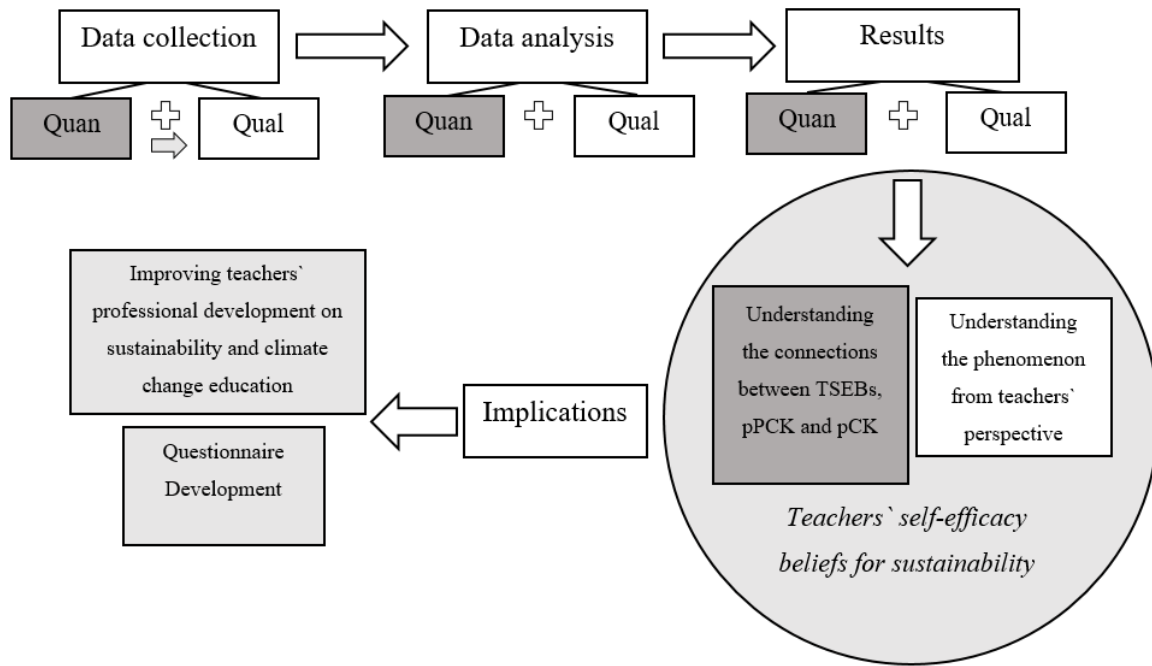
Data collection

Quan

Qual

Data analysis

Quan

Qual

Results

Quan

Qual

Understanding the connections between TSEBs, pPCK and pCK

Understanding the phenomenon from teachers` perspective

*Teachers` self-efficacy beliefs for sustainability*

Implications

Improving teachers` professional development on sustainability and climate change education

Questionnaire Development